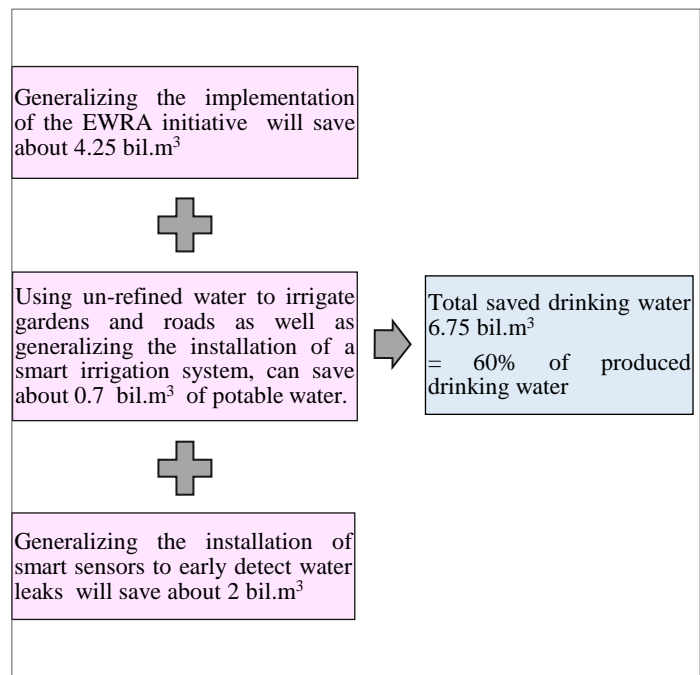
Generalizing the implementation of the EWRA initiative will save about 4.25 bil.m$^3$

Using un-refined water to irrigate gardens and roads as well as generalizing the installation of a smart irrigation system, can save about 0.7 bil.m$^3$ of potable water.

Generalizing the installation of smart sensors to early detect water leaks will save about 2 bil.m$^3$

Total saved drinking water 6.75 bil.m$^3$

= 60% of produced drinking water